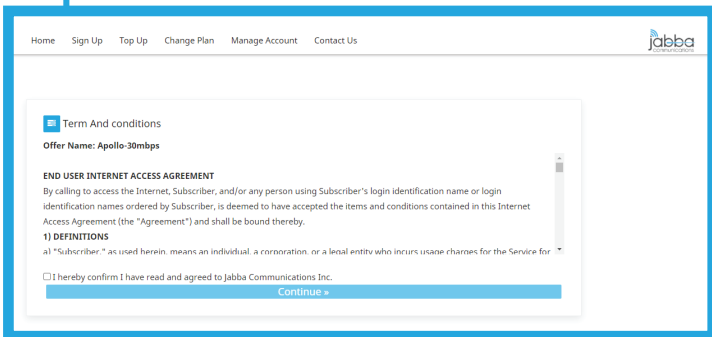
Home Sign Up Top Up Change Plan Manage Account Contact Us

jabba COMMUNICATIONS

Term And conditions

Offer Name: Apollo-30mbps

END USER INTERNET ACCESS AGREEMENT

By calling to access the Internet, Subscriber, and/or any person using Subscriber's login identification name or login identification names ordered by Subscriber, is deemed to have accepted the items and conditions contained in this Internet Access Agreement (the "Agreement") and shall be bound thereby.

1) DEFINITIONS

a) "Subscriber," as used herein, means an individual, a corporation, or a legal entity who incurs usage charges for the Service for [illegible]

I hereby confirm I have read and agreed to Jabba Communications Inc.

Continue »